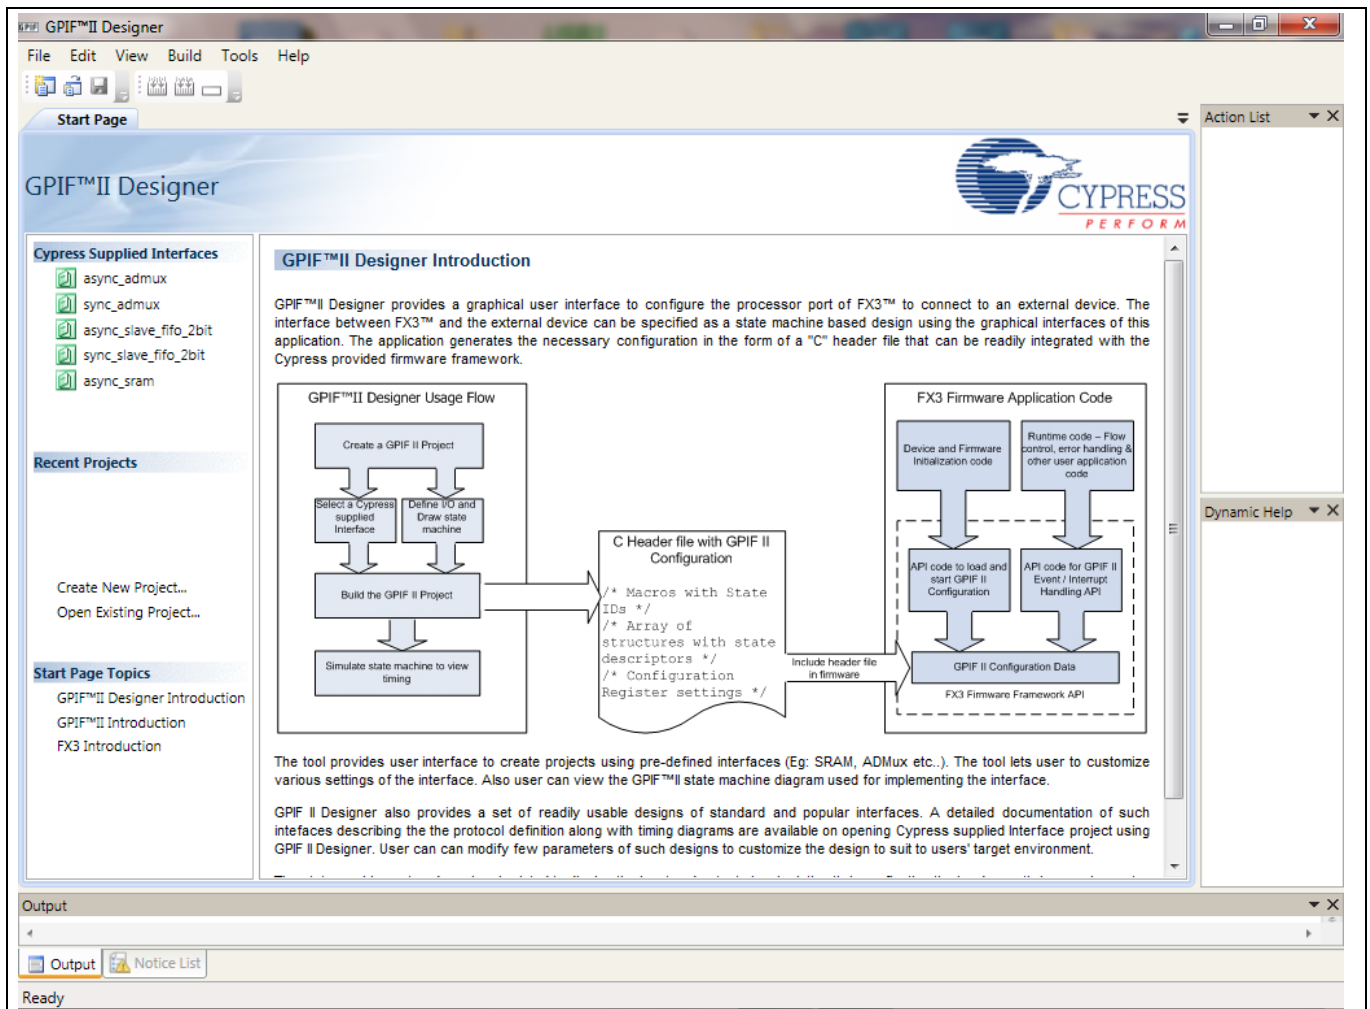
GPIF™II Designer

File Edit View Build Tools Help

Start Page

GPIF™II Designer

CYPRESS
PERFORM

Cypress Supplied Interfaces
async_admux
sync_admux
async_slave_fifo_2bit
sync_slave_fifo_2bit
async_sram

Recent Projects

Create New Project...
Open Existing Project...

Start Page Topics
GPIF™II Designer Introduction
GPIF™II Introduction
FX3 Introduction

GPIF™II Designer Introduction

GPIF™II Designer provides a graphical user interface to configure the processor port of FX3™ to connect to an external device. The interface between FX3™ and the external device can be specified as a state machine based design using the graphical interfaces of this application. The application generates the necessary configuration in the form of a "C" header file that can be readily integrated with the Cypress provided firmware framework.

GPIF™II Designer Usage Flow
Create a GPIF II Project
Select a Cypress supplied Interface
Define I/O and Draw state machine
Build the GPIF II Project
Simulate state machine to view timing

C Header file with GPIF II Configuration
/* Macros with State IDs */
/* Array of structures with state descriptors */
/* Configuration Register settings */

Include header file in firmware

FX3 Firmware Application Code
Device and Firmware Initialization code
Runtime code – Flow control, error handling & other user application code
API code to load and start GPIF II Configuration
API code for GPIF II Event / Interrupt Handling API
GPIF II Configuration Data
FX3 Firmware Framework API

The tool provides user interface to create projects using pre-defined interfaces (Eg: SRAM, ADMux etc..). The tool lets user to customize various settings of the interface. Also user can view the GPIF™II state machine diagram used for implementing the interface.

GPIF II Designer also provides a set of readily usable designs of standard and popular interfaces. A detailed documentation of such intefaces describing the the protocol definition along with timing diagrams are available on opening Cypress supplied Interface project using GPIF II Designer. User can can modify few parameters of such designs to customize the design to suit to users' target environment.

Action List

Dynamic Help

Output

Output Notice List

Ready